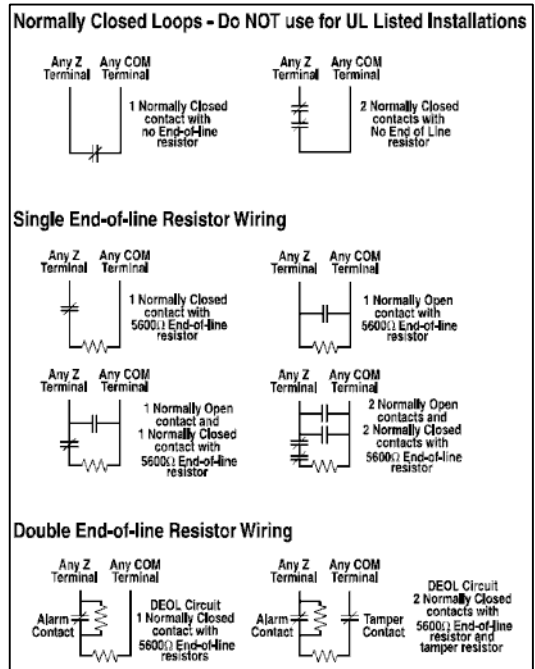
Normally Closed Loops - Do NOT use for UL Listed Installations

Any Z Terminal Any COM Terminal

1 Normally Closed contact with no End-of-line resistor

Any Z Terminal Any COM Terminal

2 Normally Closed contacts with No End of Line resistor

Single End-of-line Resistor Wiring

Any Z Terminal Any COM Terminal

1 Normally Closed contact with 5600Ω End-of-line resistor

Any Z Terminal Any COM Terminal

1 Normally Open contact with 5600Ω End-of-line resistor

Any Z Terminal Any COM Terminal

1 Normally Open contact and 1 Normally Closed contact with 5600Ω End-of-line resistor

Any Z Terminal Any COM Terminal

2 Normally Open contacts and 2 Normally Closed contacts with 5600Ω End-of-line resistor

Double End-of-line Resistor Wiring

Any Z Terminal Any COM Terminal

Alarm Contact

DEOL Circuit 1 Normally Closed contact with 5600Ω End-of-line resistors

Any Z Terminal Any COM Terminal

Alarm Contact

Tamper Contact

DEOL Circuit 2 Normally Closed contacts with 5600Ω End-of-line resistor and tamper resistor